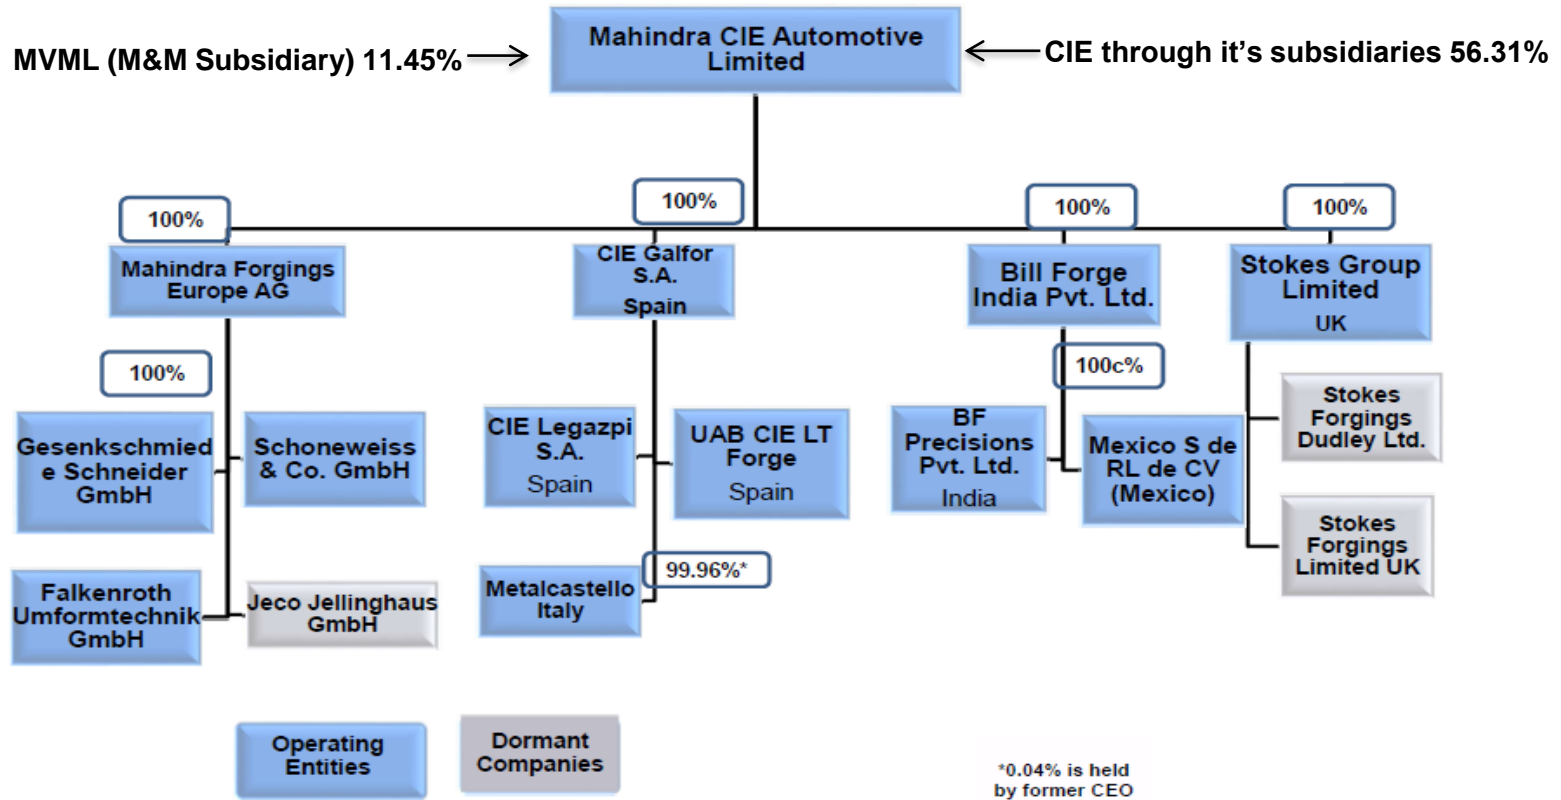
MVML (M&M Subsidiary) 11.45%

Mahindra CIE Automotive Limited

CIE through it's subsidiaries 56.31%

100%

Mahindra Forgings Europe AG

100%

CIE Galfor S.A. Spain

100%

Bill Forge India Pvt. Ltd.

100%

Stokes Group Limited UK

100%

Gesenkschmiede Schneider GmbH

Schoneweiss & Co. GmbH

Falkenroth Umformtechnik GmbH

Jeco Jellinghaus GmbH

CIE Legazpi S.A. Spain

UAB CIE LT Forge Spain

99.96%*

Metalcastello Italy

100c%

BF Precisions Pvt. Ltd. India

Mexico S de RL de CV (Mexico)

Stokes Forgings Dudley Ltd.

Stokes Forgings Limited UK

Operating Entities

Dormant Companies

*0.04% is held by former CEO